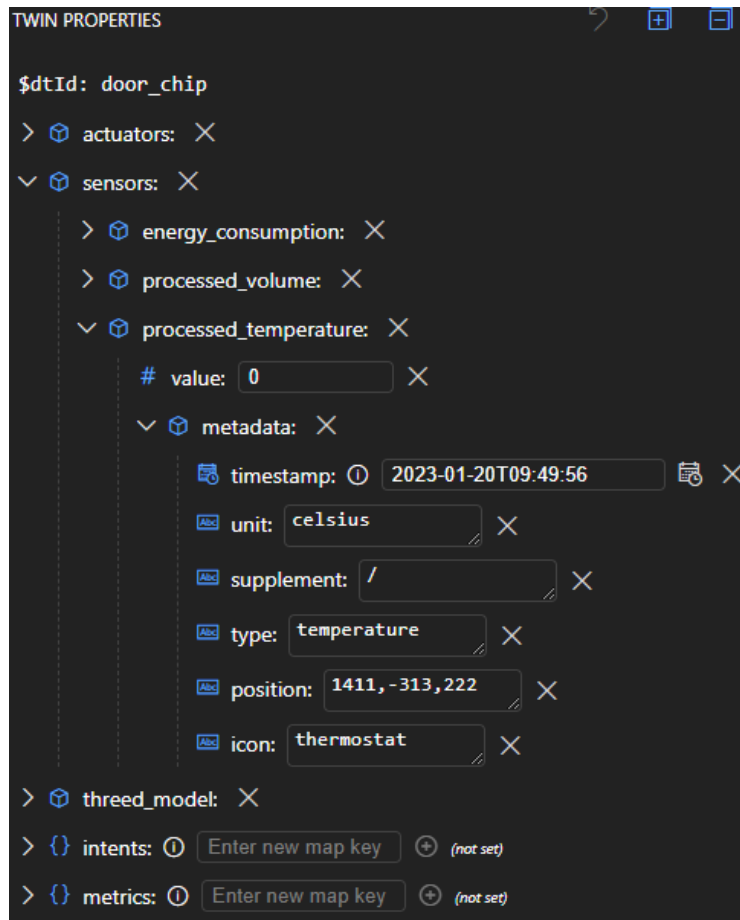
TWIN PROPERTIES

$dtId: door_chip

actuators:

sensors:

energy_consumption:

processed_volume:

processed_temperature:

value: 0

metadata:

timestamp: 2023-01-20T09:49:56

unit: celsius

supplement: /

type: temperature

position: 1411,-313,222

icon: thermostat

threed_model:

intents: Enter new map key (not set)

metrics: Enter new map key (not set)